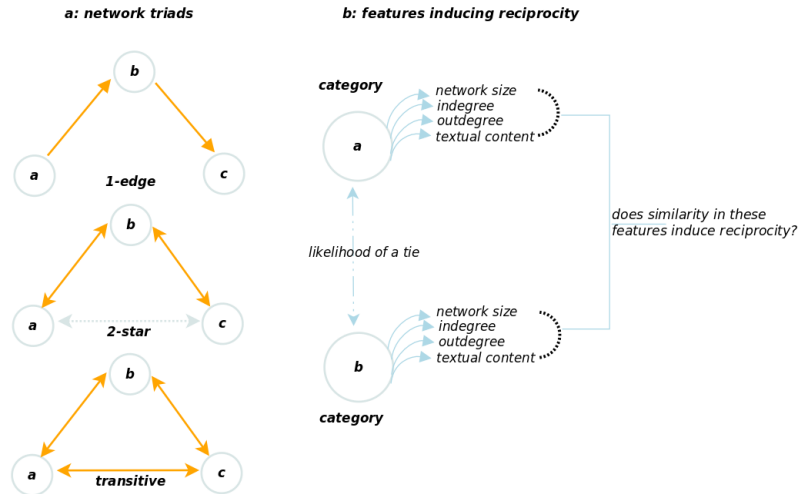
a: network triads

b

a

c

1-edge

b

a

c

2-star

b

a

c

transitive

b: features inducing reciprocity

category

a

network size
indegree
outdegree
textual content

likelihood of a tie

b

network size
indegree
outdegree
textual content

category

does similarity in these features induce reciprocity?